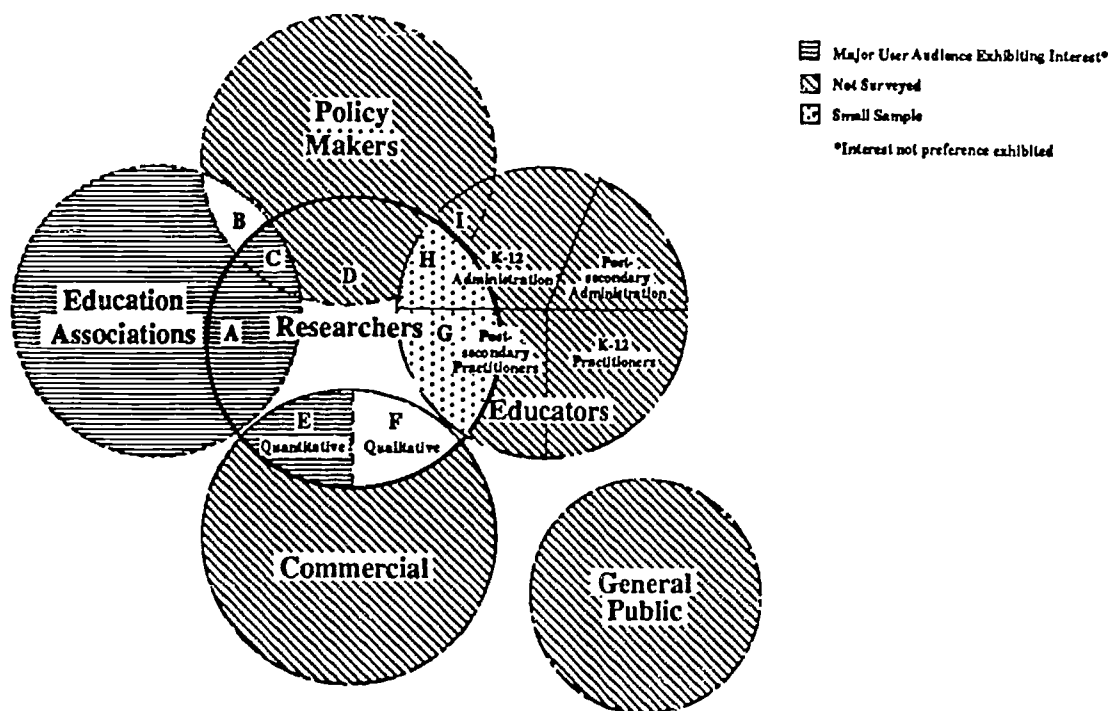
Major User Audience Exhibiting Interest*

Not Surveyed

Small Sample

*Interest not preference exhibited

Policy Makers

B

C

D

I

H

K-12 Administration

Post-secondary Administration

Education Associations

A

Researchers

G

Post-secondary Practitioners

K-12 Practitioners

Educators

E

Quantitative

F

Qualitative

Commercial

General Public